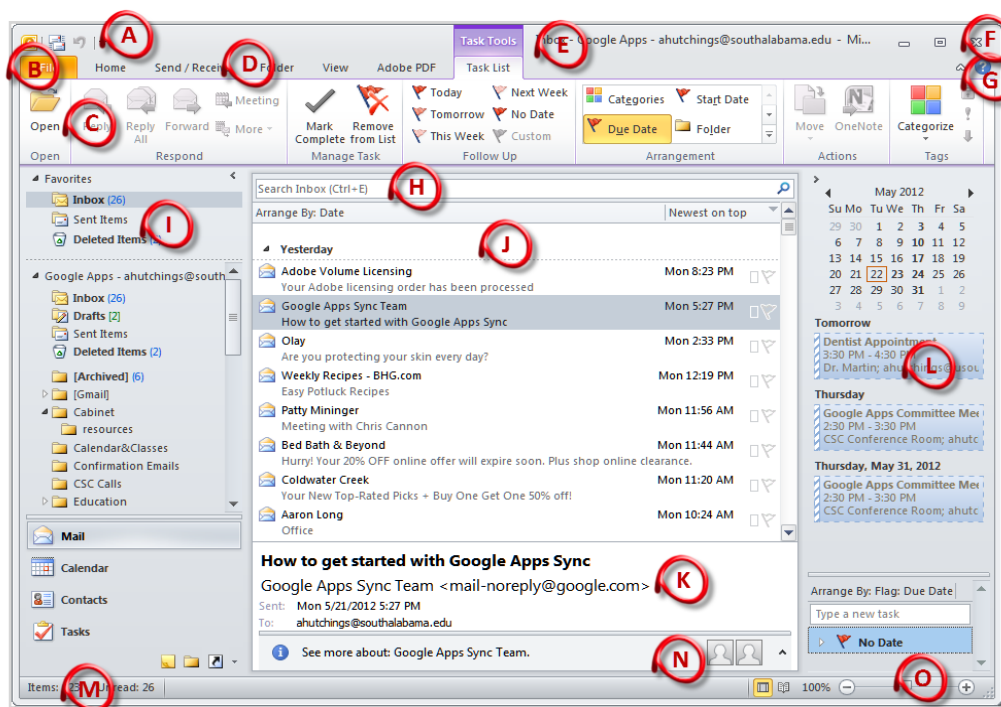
A
Task Tools
Inbox - Google Apps - ahutchings@southalabama.edu - Mi...
E
F
B File
Home
Send / Receive
D Folder
View
Adobe PDF
Task List
G
Open
C Reply
Reply All
Forward
Meeting
More
Mark Complete
Remove from List
Today
Tomorrow
This Week
Next Week
No Date
Custom
Categories
Due Date
Start Date
Folder
Move
OneNote
Categorize
Open
Respond
Manage Task
Follow Up
Arrangement
Actions
Tags
Favorites
Inbox (26)
Sent Items
Deleted Items (2)
I
Google Apps - ahutchings@south
Inbox (26)
Drafts [2]
Sent Items
Deleted Items (2)
[Archived] (6)
[Gmail]
Cabinet
resources
Calendar&Classes
Confirmation Emails
CSC Calls
Education
Mail
Calendar
Contacts
Tasks
Search Inbox (Ctrl+E)
H
Arrange By: Date
Newest on top
J
Yesterday
Adobe Volume Licensing
Mon 8:23 PM
Your Adobe licensing order has been processed
Google Apps Sync Team
Mon 5:27 PM
How to get started with Google Apps Sync
Olay
Mon 2:33 PM
Are you protecting your skin every day?
Weekly Recipes - BHG.com
Mon 12:19 PM
Easy Potluck Recipes
Patty Mininger
Mon 11:56 AM
Meeting with Chris Cannon
Bed Bath & Beyond
Mon 11:44 AM
Hurry! Your 20% OFF online offer will expire soon. Plus shop online clearance.
Coldwater Creek
Mon 11:20 AM
Your New Top-Rated Picks + Buy One Get One 50% off!
Aaron Long
Mon 10:24 AM
Office
How to get started with Google Apps Sync
Google Apps Sync Team <mail-noreply@google.com>
K
Sent: Mon 5/21/2012 5:27 PM
To: ahutchings@southalabama.edu
See more about: Google Apps Sync Team.
N
May 2012
| Su | Mo | Tu | We | Th | Fr | Sa |
|---|---|---|---|---|---|---|
| 29 | 30 | 1 | 2 | 3 | 4 | 5 |
| 6 | 7 | 8 | 9 | 10 | 11 | 12 |
| 13 | 14 | 15 | 16 | 17 | 18 | 19 |
| 20 | 21 | 22 | 23 | 24 | 25 | 26 |
| 27 | 28 | 29 | 30 | 31 | 1 | 2 |
| 3 | 4 | 5 | 6 | 7 | 8 | 9 |
Tomorrow
Dentist Appointment
3:30 PM - 4:30 PM
Dr. Martin; ahutchings@usou
L
Thursday
Google Apps Committee Mee
2:30 PM - 3:30 PM
CSC Conference Room; ahutc
Thursday, May 31, 2012
Google Apps Committee Mee
2:30 PM - 3:30 PM
CSC Conference Room; ahutc
Arrange By: Flag: Due Date
Type a new task
No Date
Items: 23 M Unread: 26
100%
O